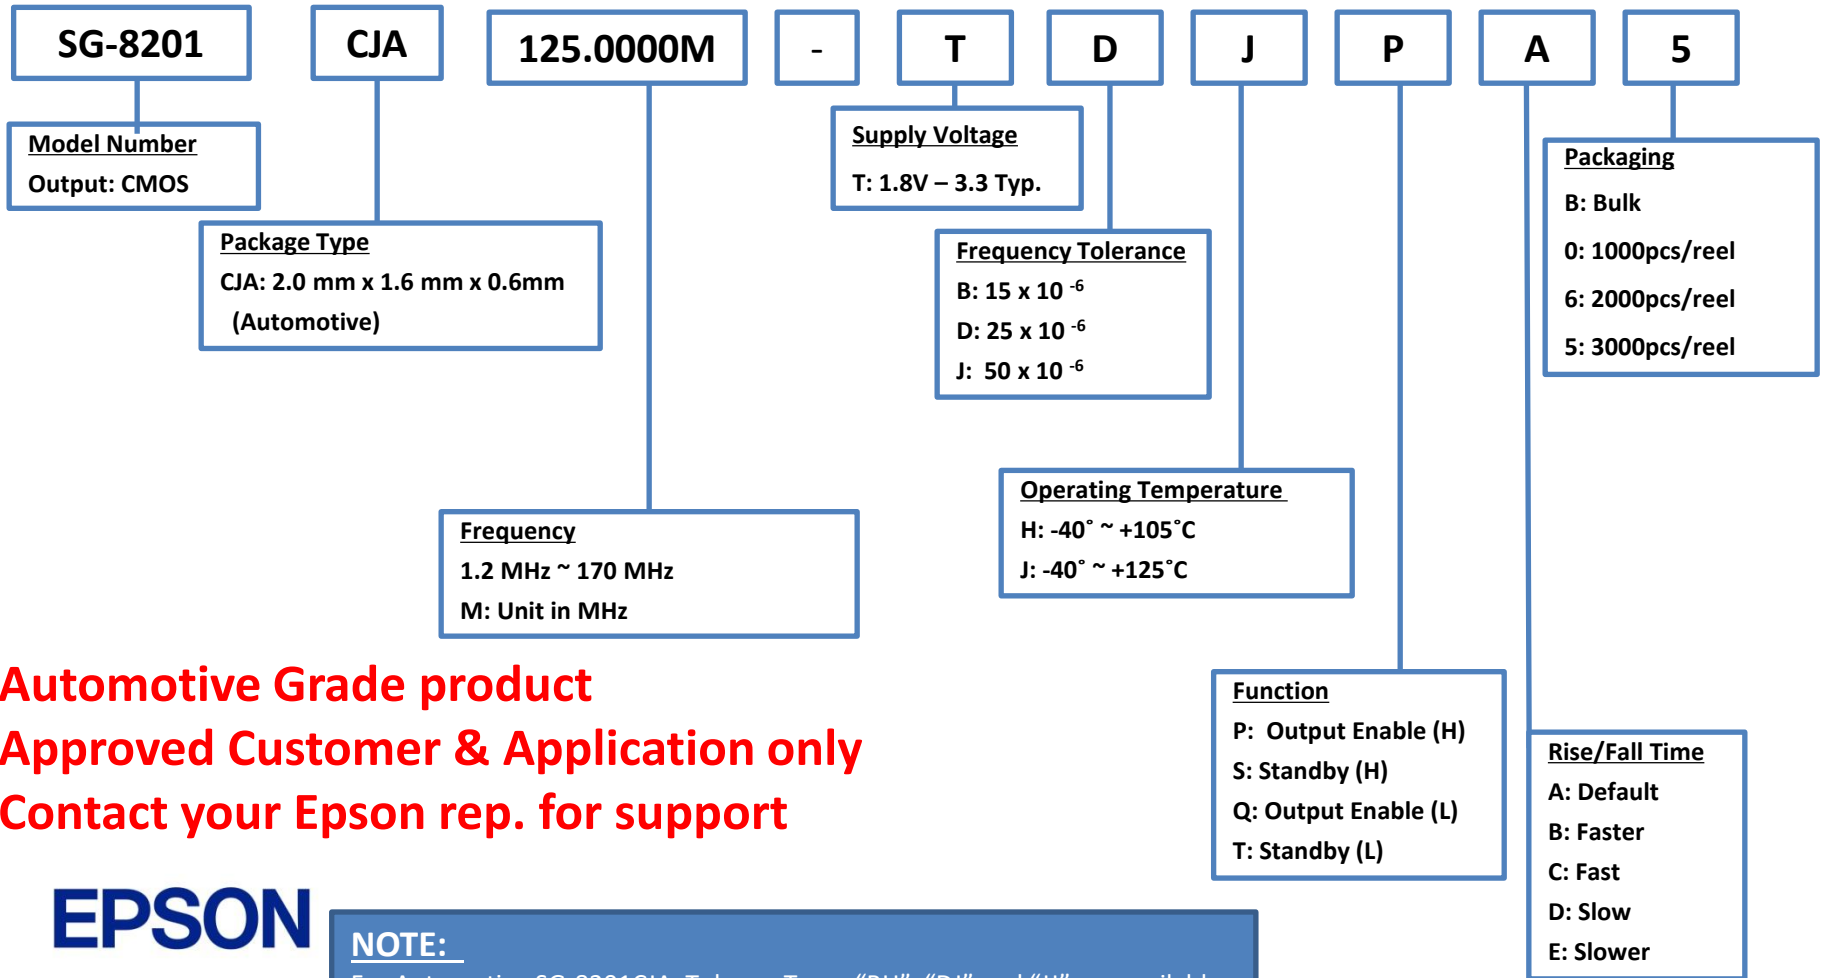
SG-8201

CJA

125.0000M

-

T

D

J

P

A

5

Model Number
Output: CMOS

Package Type
CJA: 2.0 mm x 1.6 mm x 0.6mm
(Automotive)

Frequency
1.2 MHz ~ 170 MHz
M: Unit in MHz

Supply Voltage
T: 1.8V – 3.3 Typ.

Frequency Tolerance
B: 15 x 10 $^{-6}$
D: 25 x 10 $^{-6}$
J: 50 x 10 $^{-6}$

Operating Temperature
H: -40˚ ~ +105˚C
J: -40˚ ~ +125˚C

Function
P: Output Enable (H)
S: Standby (H)
Q: Output Enable (L)
T: Standby (L)

Packaging
B: Bulk
0: 1000pcs/reel
6: 2000pcs/reel
5: 3000pcs/reel

Rise/Fall Time
A: Default
B: Faster
C: Fast
D: Slow
E: Slower

Automotive Grade product
Approved Customer & Application only
Contact your Epson rep. for support

EPSON

NOTE:
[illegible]